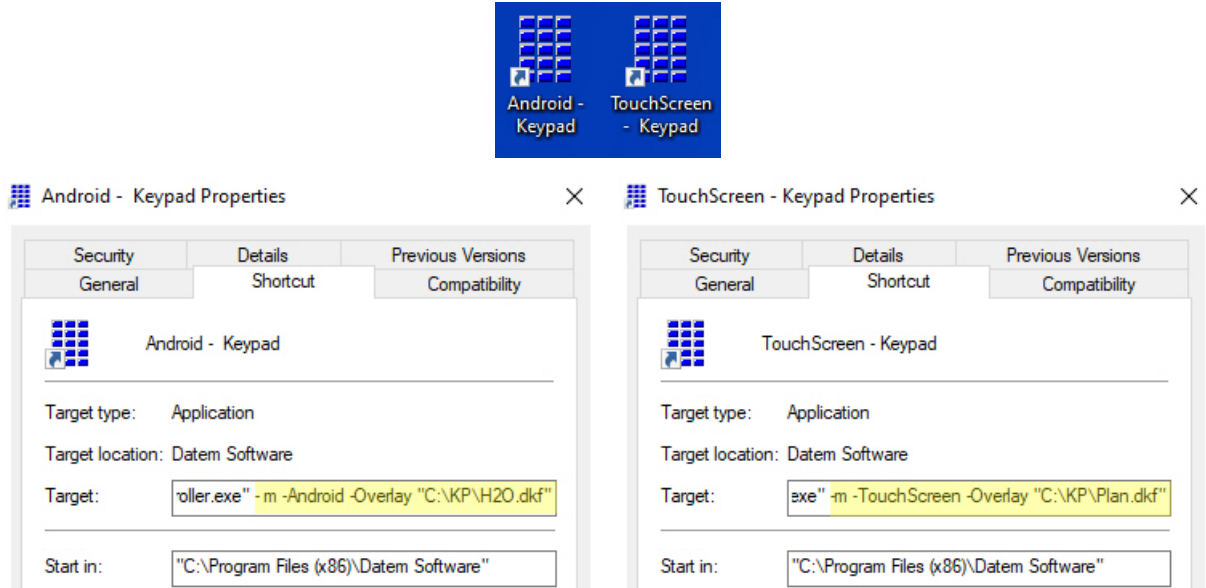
Android - Keypad

TouchScreen - Keypad

Android - Keypad Properties

×

Security | Details | Previous Versions
General | Shortcut | Compatibility

Android - Keypad

Target type: Application

Target location: Datem Software

Target: roller.exe" - m -Android -Overlay "C:\KP\H2O.dkf"

Start in: "C:\Program Files (x86)\Datem Software"

TouchScreen - Keypad Properties

×

Security | Details | Previous Versions
General | Shortcut | Compatibility

TouchScreen - Keypad

Target type: Application

Target location: Datem Software

Target: exe" -m -TouchScreen -Overlay "C:\KP\Plan.dkf"

Start in: "C:\Program Files (x86)\Datem Software"